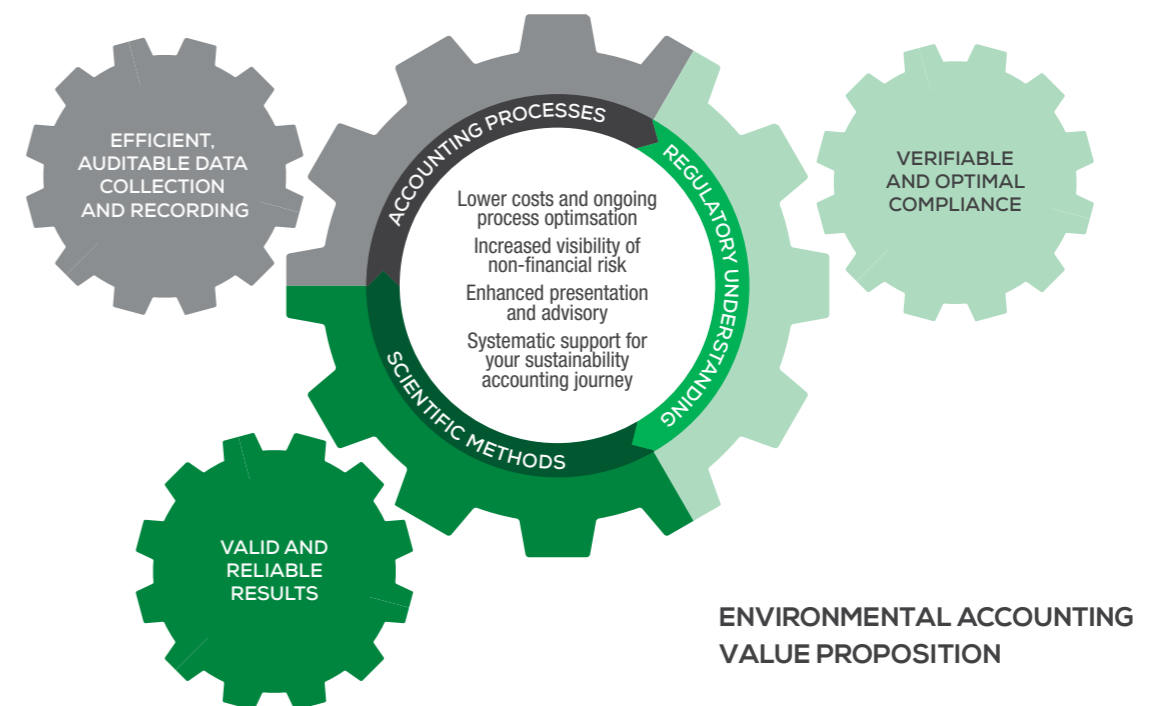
EFFICIENT, AUDITABLE DATA COLLECTION AND RECORDING

ACCOUNTING PROCESSES

REGULATORY UNDERSTANDING

VERIFIABLE AND OPTIMAL COMPLIANCE

Lower costs and ongoing process optimsation

Increased visibility of non-financial risk

Enhanced presentation and advisory

Systematic support for your sustainability accounting journey

SCIENTIFIC METHODS

VALID AND RELIABLE RESULTS

ENVIRONMENTAL ACCOUNTING VALUE PROPOSITION